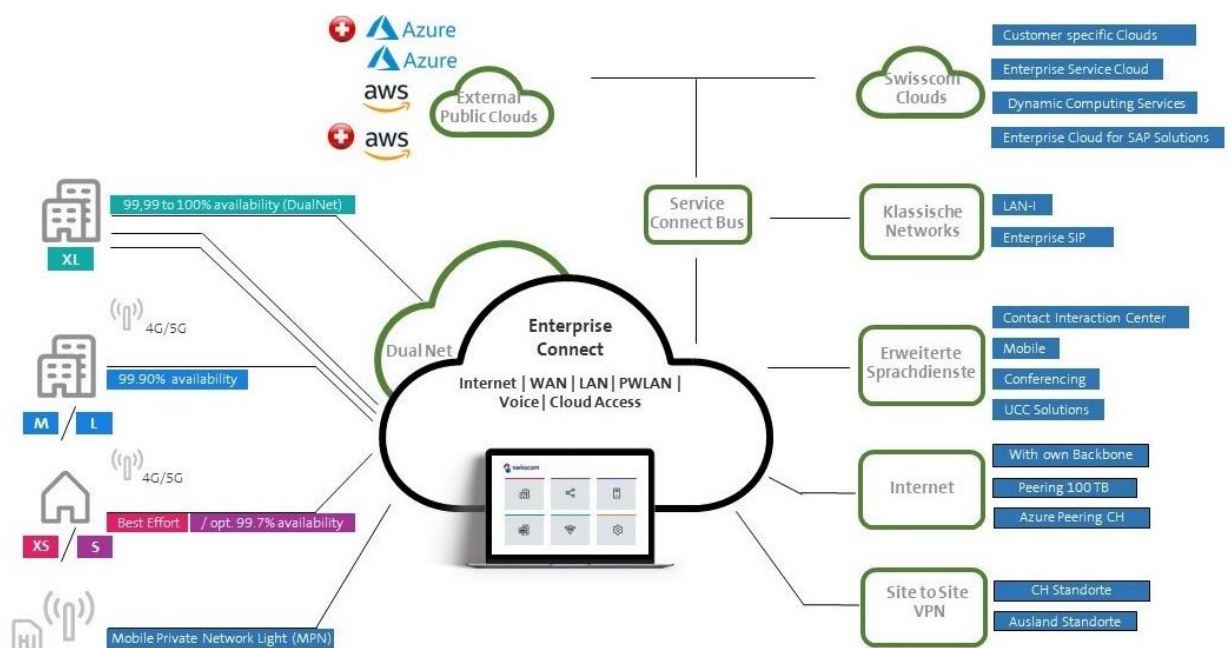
Azure
Azure
aws
aws
External Public Clouds

Swisscom Clouds
Customer specific Clouds
Enterprise Service Cloud
Dynamic Computing Services
Enterprise Cloud for SAP Solutions

99,99 to 100% availability (DualNet)
XL

Service Connect Bus

Klassische Networks
LAN-I
Enterprise SIP

4G/5G
Dual Net
Enterprise Connect
Internet | WAN | LAN | PWLAN | Voice | Cloud Access

99.90% availability
M
L

Erweiterte Sprachdienste
Contact Interaction Center
Mobile
Conferencing
UCC Solutions

4G/5G
swisscom
Best Effort
/ opt. 99.7% availability
XS
S

Internet
With own Backbone
Peering 100 TB
Azure Peering CH

Site to Site VPN
CH Standorte
Ausland Standorte

Mobile Private Network Light (MPN)